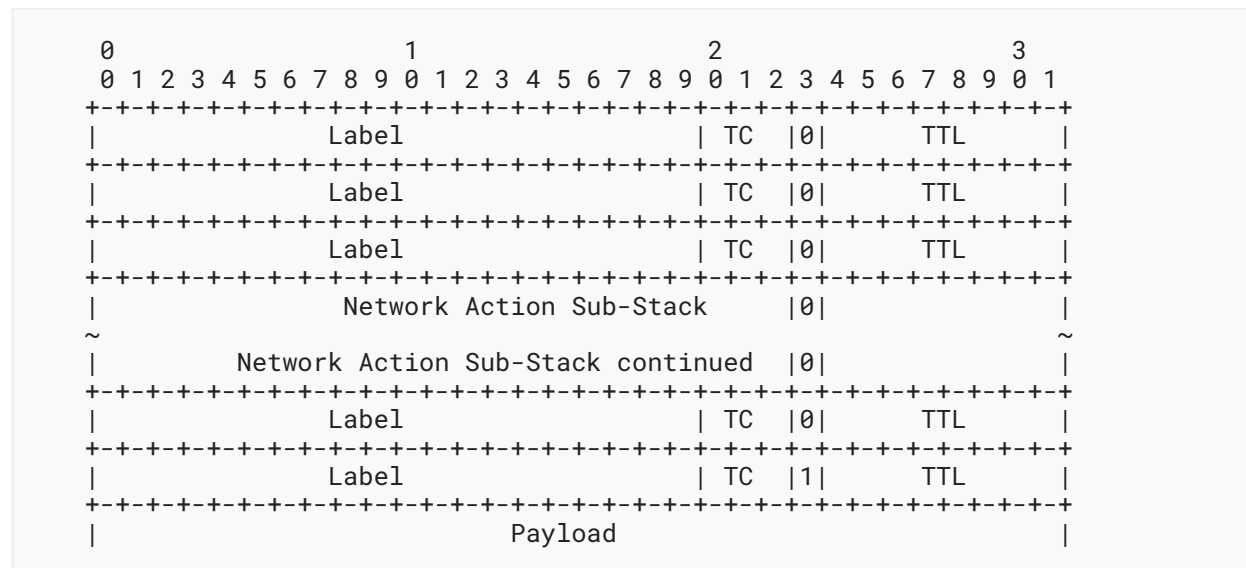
0                   1                   2                   3
 0 1 2 3 4 5 6 7 8 9 0 1 2 3 4 5 6 7 8 9 0 1 2 3 4 5 6 7 8 9 0 1
+-+-+-+-+-+-+-+-+-+-+-+-+-+-+-+-+-+-+-+-+-+-+-+-+-+-+-+-+-+-+-+-+
|                Label                  | TC  |0|      TTL      |
+-+-+-+-+-+-+-+-+-+-+-+-+-+-+-+-+-+-+-+-+-+-+-+-+-+-+-+-+-+-+-+-+
|                Label                  | TC  |0|      TTL      |
+-+-+-+-+-+-+-+-+-+-+-+-+-+-+-+-+-+-+-+-+-+-+-+-+-+-+-+-+-+-+-+-+
|                Label                  | TC  |0|      TTL      |
+-+-+-+-+-+-+-+-+-+-+-+-+-+-+-+-+-+-+-+-+-+-+-+-+-+-+-+-+-+-+-+-+
|                Network Action Sub-Stack     |0|               |
~                                                               ~
|        Network Action Sub-Stack continued   |0|               |
+-+-+-+-+-+-+-+-+-+-+-+-+-+-+-+-+-+-+-+-+-+-+-+-+-+-+-+-+-+-+-+-+
|                Label                  | TC  |0|      TTL      |
+-+-+-+-+-+-+-+-+-+-+-+-+-+-+-+-+-+-+-+-+-+-+-+-+-+-+-+-+-+-+-+-+
|                Label                  | TC  |1|      TTL      |
+-+-+-+-+-+-+-+-+-+-+-+-+-+-+-+-+-+-+-+-+-+-+-+-+-+-+-+-+-+-+-+-+
|                           Payload                             |